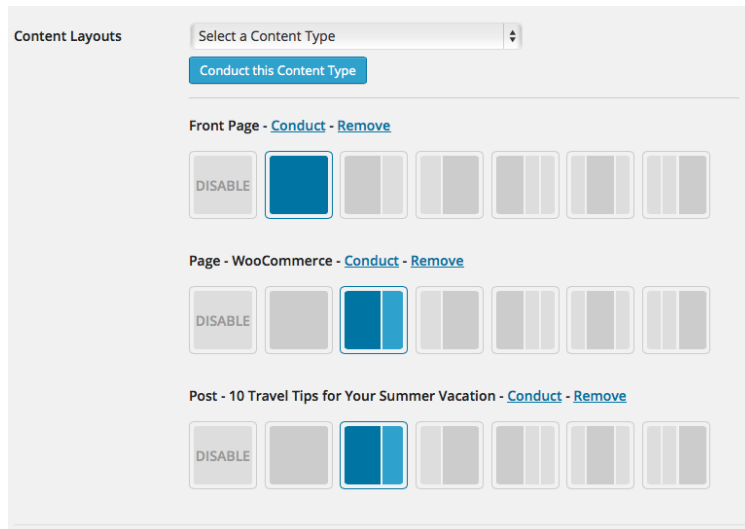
Content Layouts

Select a Content Type

Conduct this Content Type

Front Page - Conduct - Remove

DISABLE

Page - WooCommerce - Conduct - Remove

DISABLE

Post - 10 Travel Tips for Your Summer Vacation - Conduct - Remove

DISABLE